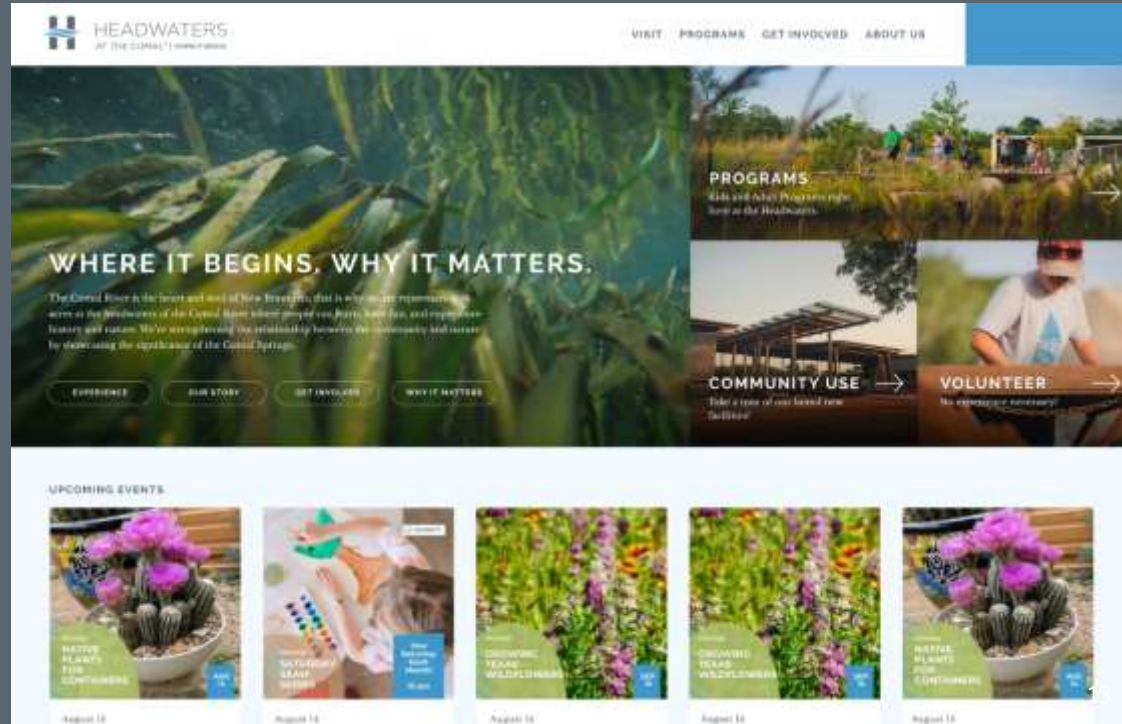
HEADWATERS
AT THE COMAL

VISIT PROGRAMS GET INVOLVED ABOUT US

WHERE IT BEGINS. WHY IT MATTERS.

The Comal River is the heart and soul of New Braunfels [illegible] acres at the headwaters of the Comal River where people can learn, have fun, and experience history and nature. We're strengthening the relationship between the community and nature by showcasing the significance of the Comal Springs.

EXPERIENCE OUR STORY GET INVOLVED WHY IT MATTERS

PROGRAMS
Kids and Adult Programs right here at the Headwaters

COMMUNITY USE
Take a tour of our brand new facilities!

VOLUNTEER
No experience necessary!

UPCOMING EVENTS

NATIVE PLANTS FOR CONTAINERS

SATURDAY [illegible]

GROWING TEXAS WILDFLOWERS

GROWING TEXAS WILDFLOWERS

NATIVE PLANTS FOR CONTAINERS

August 13

August 14

August 16

August 16

August 13